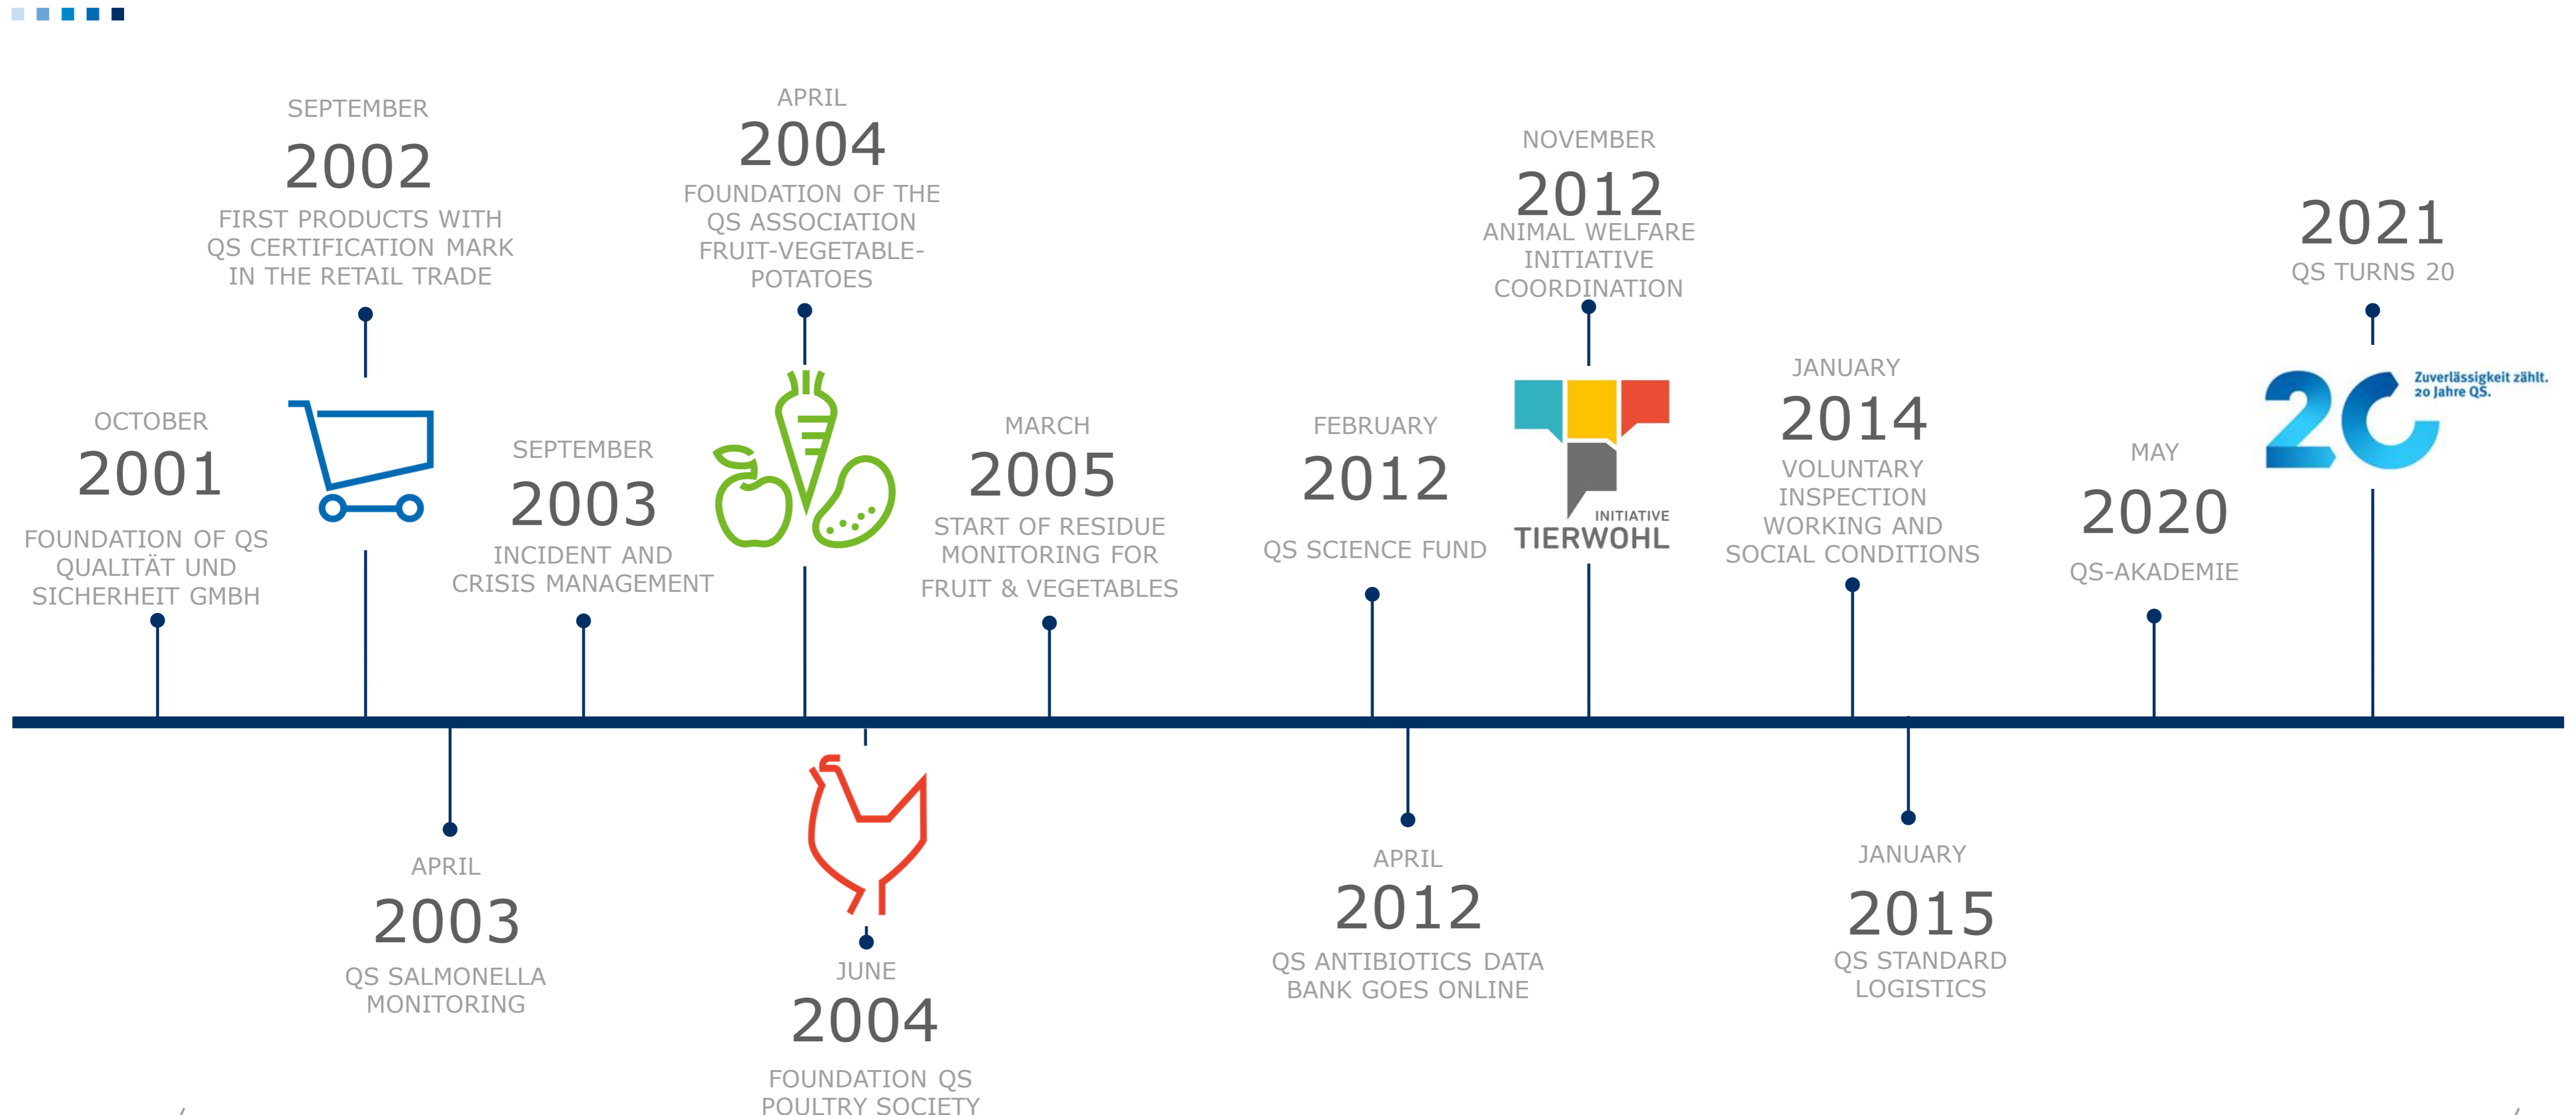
SEPTEMBER
2002
FIRST PRODUCTS WITH QS CERTIFICATION MARK IN THE RETAIL TRADE

APRIL
2004
FOUNDATION OF THE QS ASSOCIATION FRUIT-VEGETABLE-POTATOES

NOVEMBER
2012
ANIMAL WELFARE INITIATIVE COORDINATION

2021
QS TURNS 20

OCTOBER
2001
FOUNDATION OF QS QUALITÄT UND SICHERHEIT GMBH

SEPTEMBER
2003
INCIDENT AND CRISIS MANAGEMENT

MARCH
2005
START OF RESIDUE MONITORING FOR FRUIT & VEGETABLES

FEBRUARY
2012
QS SCIENCE FUND

INITIATIVE
TIERWOHL

JANUARY
2014
VOLUNTARY INSPECTION WORKING AND SOCIAL CONDITIONS

MAY
2020
QS-AKADEMIE

20
Zuverlässigkeit zählt.
20 Jahre QS.

APRIL
2003
QS SALMONELLA MONITORING

JUNE
2004
FOUNDATION QS POULTRY SOCIETY

APRIL
2012
QS ANTIBIOTICS DATA BANK GOES ONLINE

JANUARY
2015
QS STANDARD LOGISTICS